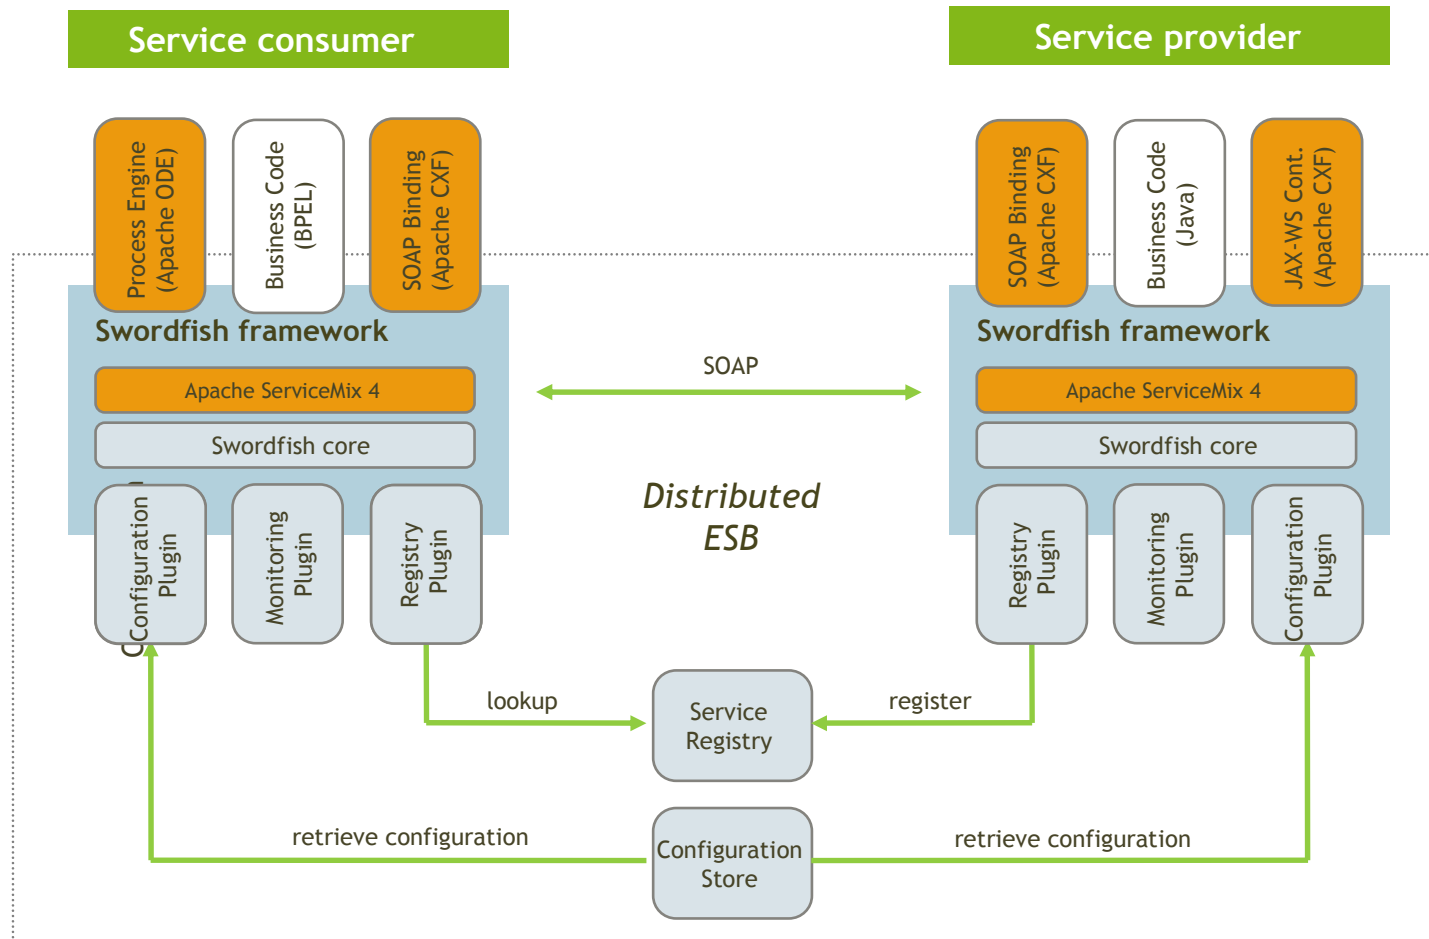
Service consumer

Process Engine (Apache ODE)

Business Code (BPEL)

SOAP Binding (Apache CXF)

Swordfish framework

Apache ServiceMix 4

Swordfish core

Configuration Plugin

Monitoring Plugin

Registry Plugin

Service provider

SOAP Binding (Apache CXF)

Business Code (Java)

JAX-WS Cont. (Apache CXF)

Swordfish framework

Apache ServiceMix 4

Swordfish core

Registry Plugin

Monitoring Plugin

Configuration Plugin

SOAP

Distributed ESB

lookup

Service Registry

register

retrieve configuration

Configuration Store

retrieve configuration